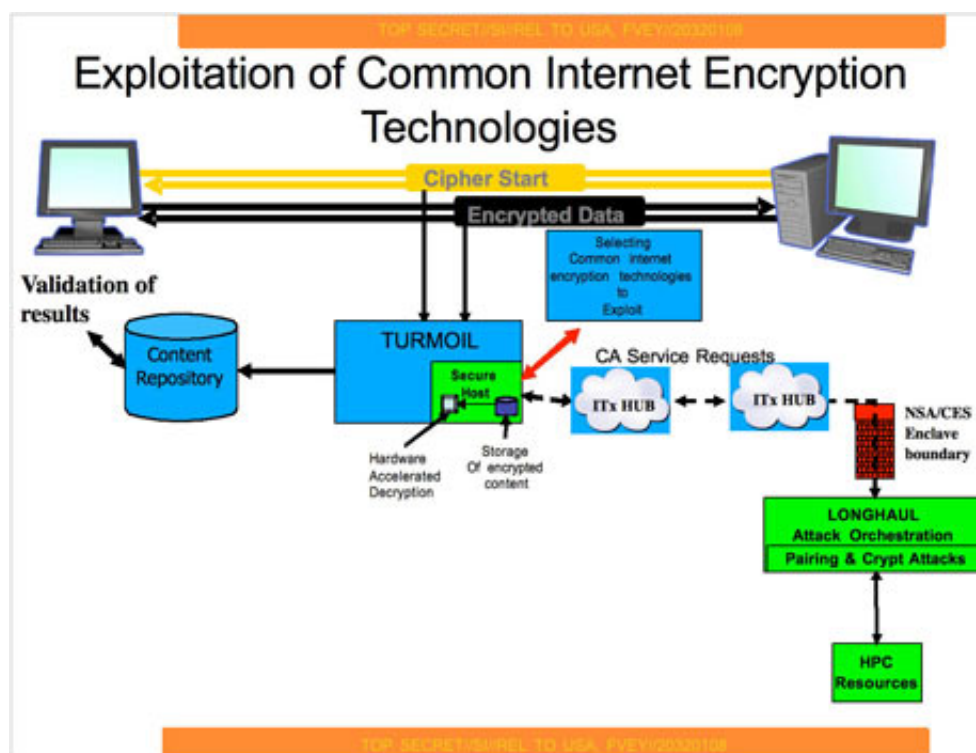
TOP SECRET//SI//REL TO USA, FVEY//20320108

Exploitation of Common Internet Encryption Technologies

Cipher Start

Encrypted Data

Selecting Common internet encryption technologies to Exploit

Validation of results

Content Repository

TURMOIL

Secure Host

Hardware Accelerated Decryption

Storage Of encrypted content

CA Service Requests

ITx HUB

ITx HUB

NSA/CES Enclave boundary

LONGHAUL Attack Orchestration

Pairing & Crypt Attacks

HPC Resources

TOP SECRET//SI//REL TO USA, FVEY//20320108